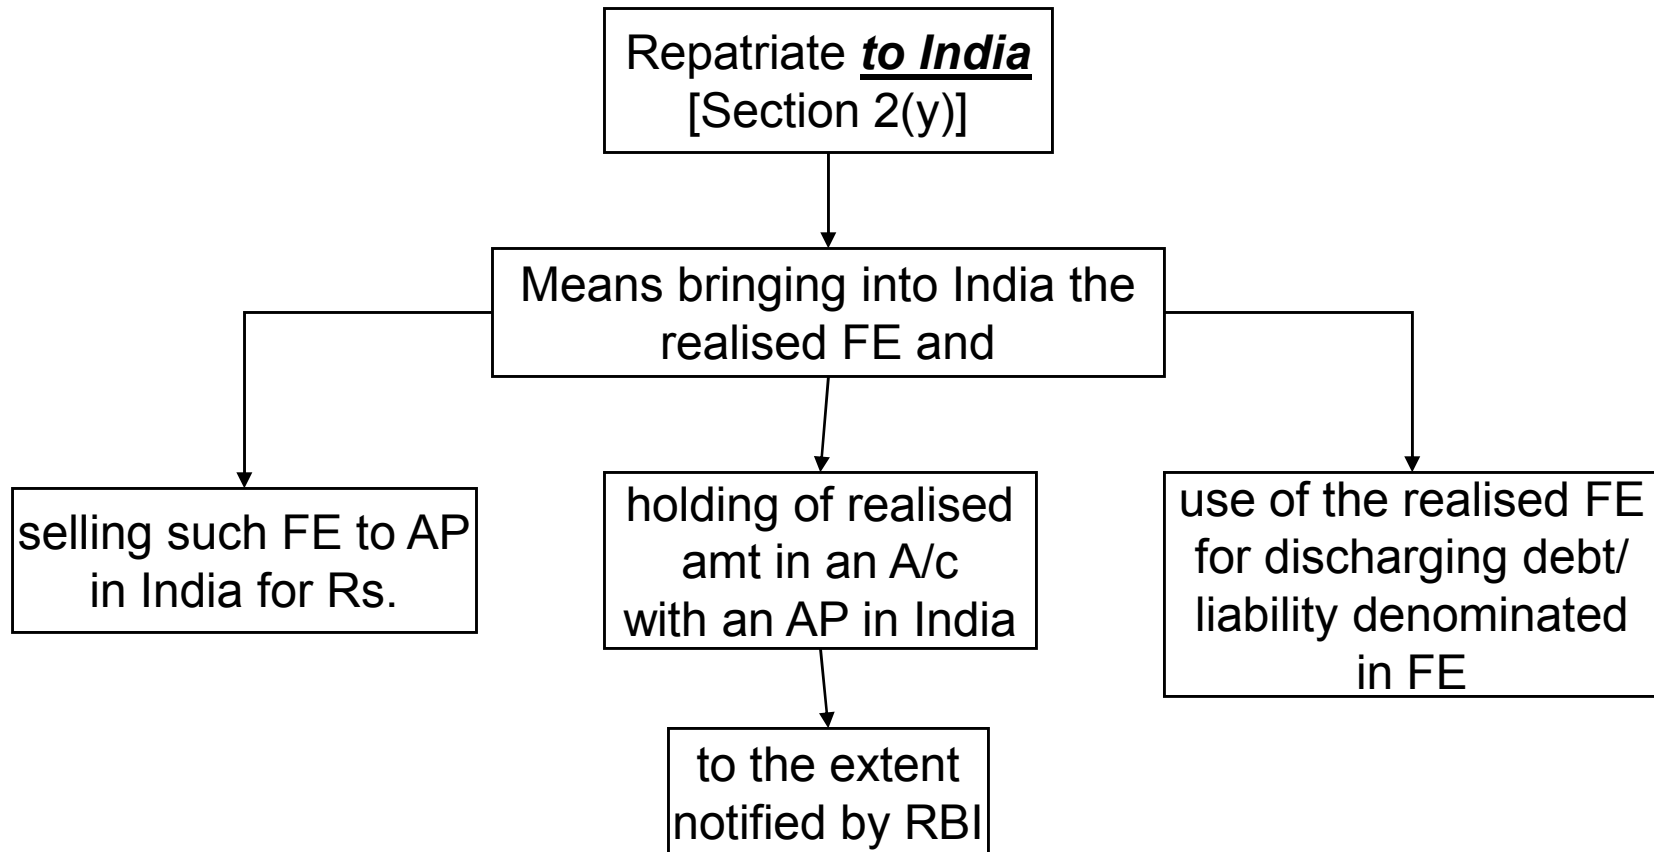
Repatriate *to India*
[Section 2(y)]

Means bringing into India the realised FE and

selling such FE to AP in India for Rs.

holding of realised amt in an A/c with an AP in India

use of the realised FE for discharging debt/ liability denominated in FE

to the extent notified by RBI